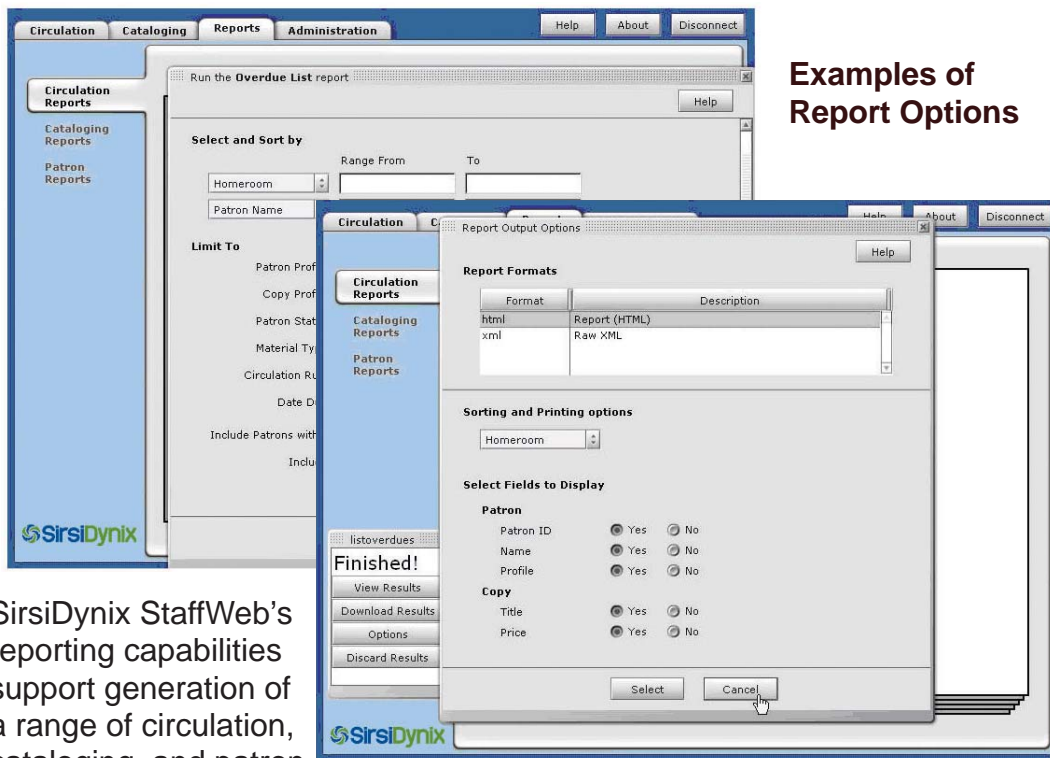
Circulation Cataloging Reports Administration

Help About Disconnect

Circulation Reports

Cataloging Reports

Patron Reports

Run the Overdue List report

Help

Select and Sort by

Range From To

Homeroom

Patron Name

Limit To

Patron Prof

Copy Prof

Patron Stat

Material Ty

Circulation Ru

Date D

Include Patrons with

Inclu

SirsiDynix

Examples of Report Options

Circulation C

Help About Disconnect

Circulation Reports

Cataloging Reports

Patron Reports

Report Output Options

Help

Report Formats

| Format | Description |
|---|---|
| html | Report (HTML) |
| xml | Raw XML |

Sorting and Printing options

Homeroom

Select Fields to Display

Patron

Patron ID Yes No

Name Yes No

Profile Yes No

Copy

Title Yes No

Price Yes No

Select Cancel

listoverdues

Finished!

View Results

Download Results

Options

Discard Results

SirsiDynix

SirsiDynix StaffWeb's reporting capabilities support generation of a range of circulation, cataloging, and patron